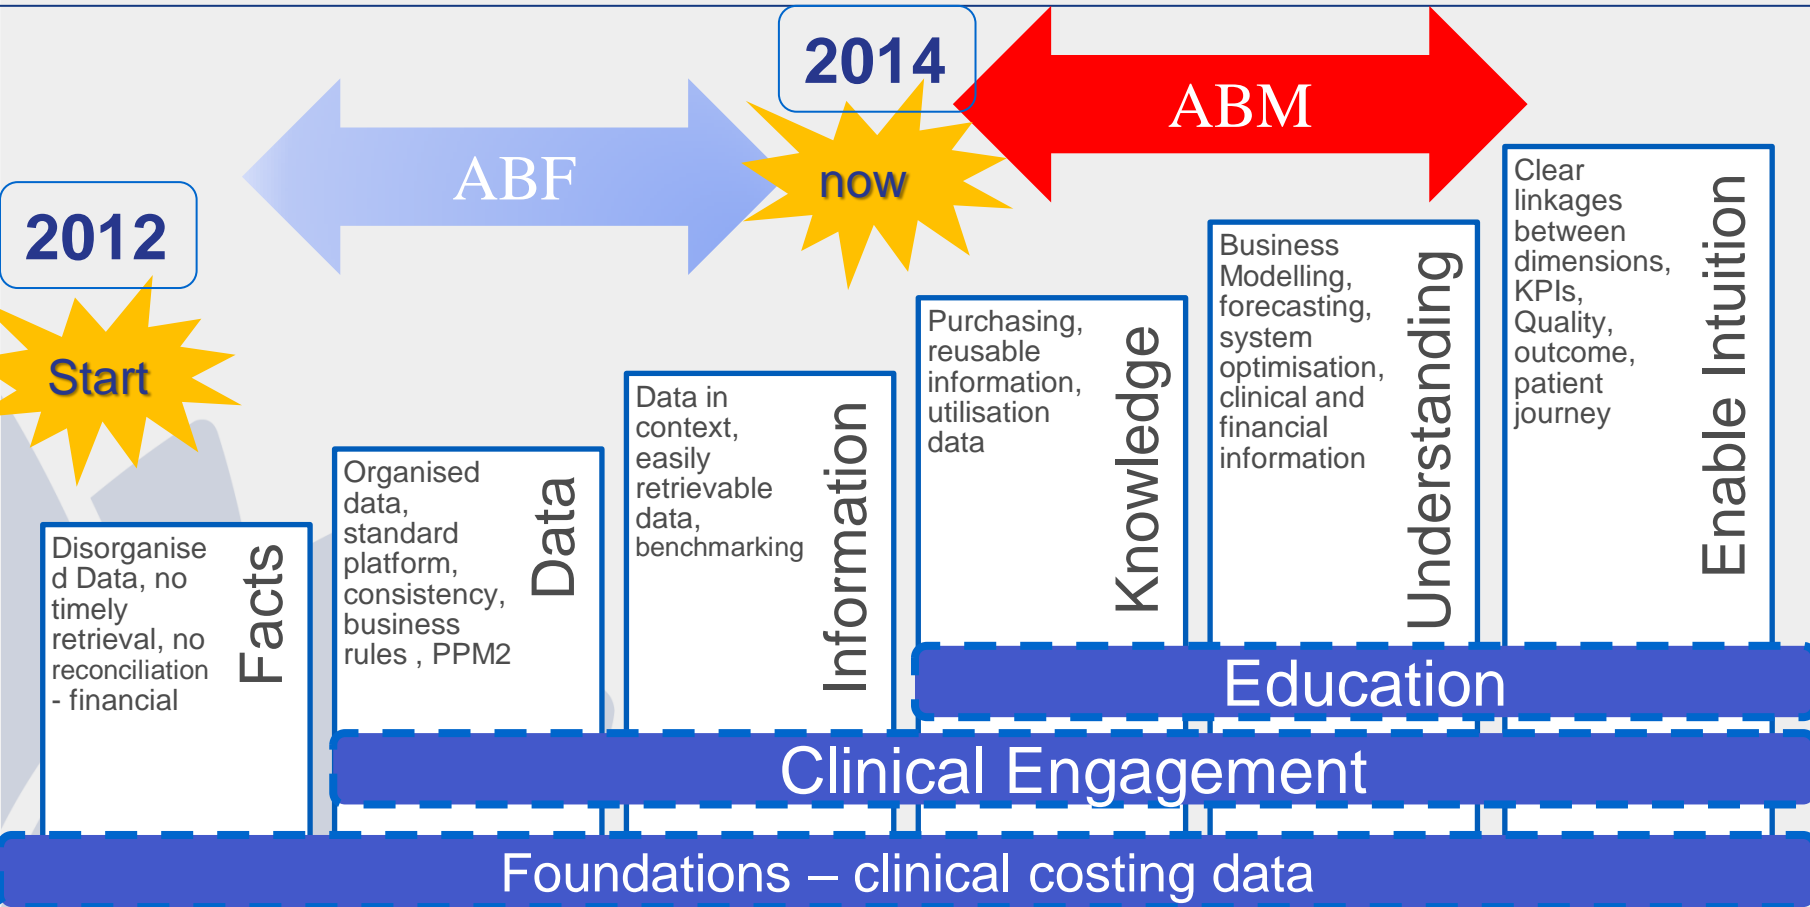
2014

ABM

ABF

now

2012

Start

Disorganised Data, no timely retrieval, no reconciliation - financial

Facts

Organised data, standard platform, consistency, business rules , PPM2

Data

Data in context, easily retrievable data, benchmarking

Information

Purchasing, reusable information, utilisation data

Knowledge

Business Modelling, forecasting, system optimisation, clinical and financial information

Understanding

Clear linkages between dimensions, KPIs, Quality, outcome, patient journey

Enable Intuition

Education

Clinical Engagement

Foundations – clinical costing data